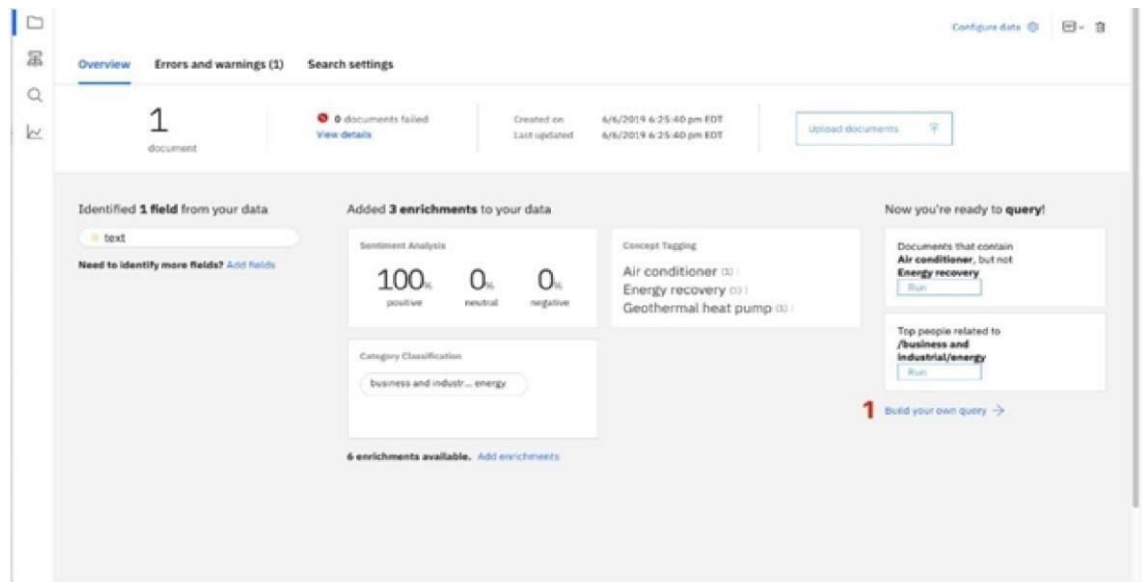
Configure data

Overview Errors and warnings (1) Search settings

1
document

0 documents failed
View details

Created on 6/6/2019 6:25:40 pm EDT
Last updated 6/6/2019 6:25:40 pm EDT

Upload documents

Identified **1 field** from your data

text

**Need to identify more fields?** Add fields

Added **3 enrichments** to your data

Sentiment Analysis

100% positive
0% neutral
0% negative

Concept Tagging

Air conditioner (1)
Energy recovery (1)
Geothermal heat pump (1)

Category Classification

business and industr... energy

**6 enrichments available.** Add enrichments

Now you're ready to **query**!

Documents that contain **Air conditioner**, but not **Energy recovery**
Run

Top people related to **/business and industrial/energy**
Run

1 Build your own query →